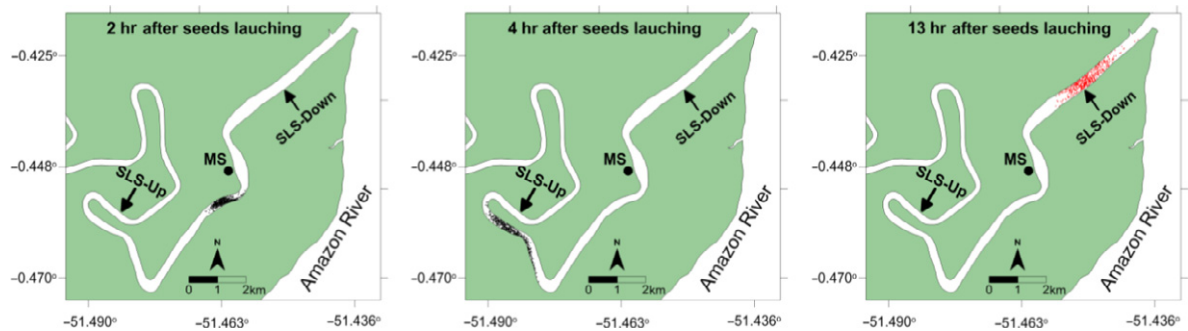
2 hr after seeds lauching

−0.425°
−0.448°
−0.470°

SLS-Down
MS
SLS-Up
N
0 1 2km
Amazon River

−51.490° −51.463° −51.436°

4 hr after seeds lauching

−0.425°
−0.448°
−0.470°

SLS-Down
MS
SLS-Up
N
0 1 2km
Amazon River

−51.490° −51.463° −51.436°

13 hr after seeds lauching

−0.425°
−0.448°
−0.470°

SLS-Down
MS
SLS-Up
N
0 1 2km
Amazon River

−51.490° −51.463° −51.436°